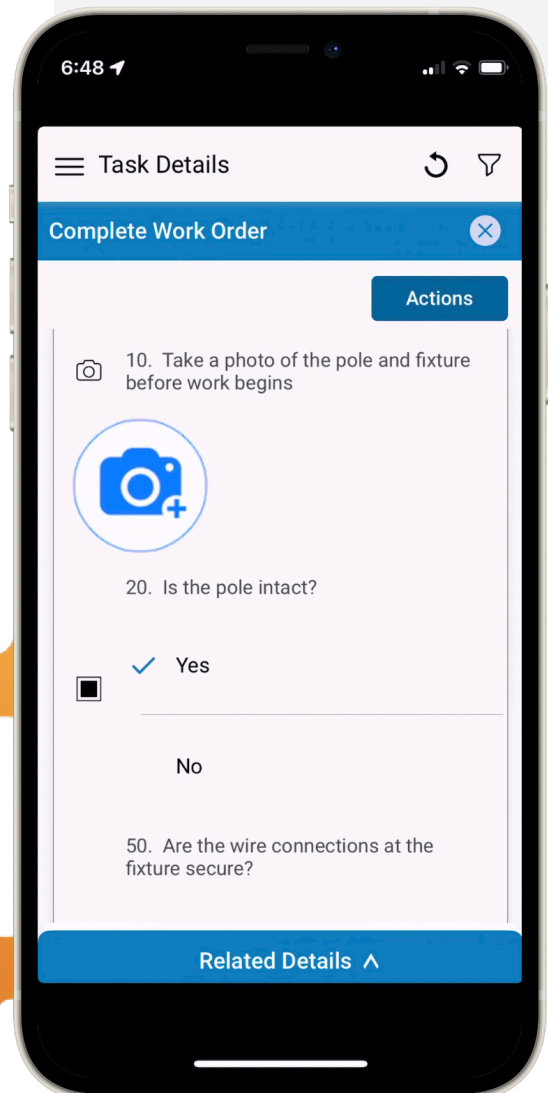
6:48

Task Details

Complete Work Order

Actions

10. Take a photo of the pole and fixture before work begins

20. Is the pole intact?

Yes

No

50. Are the wire connections at the fixture secure?

Related Details